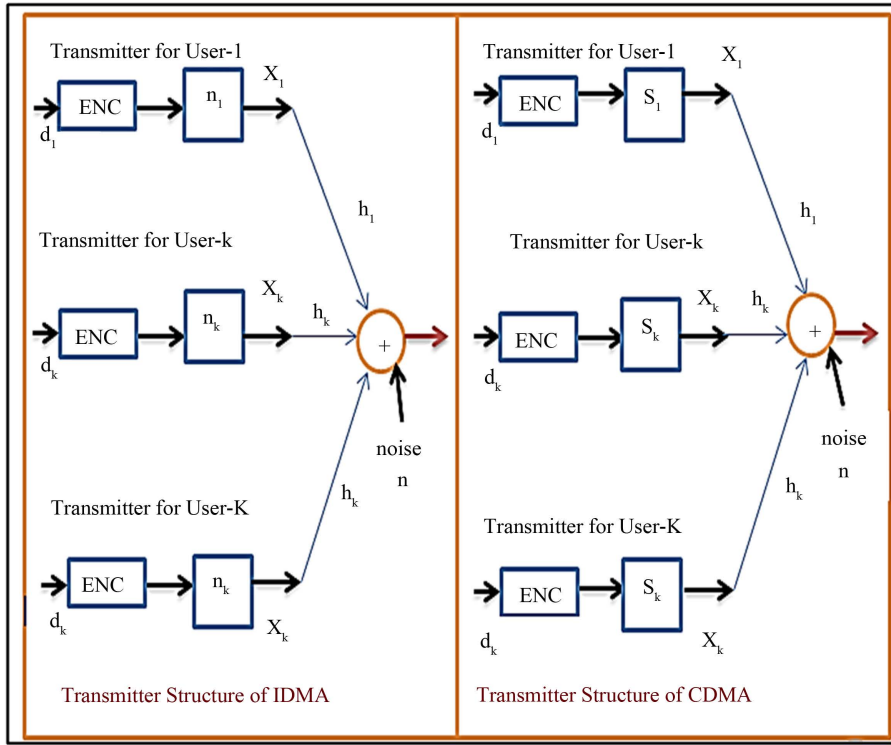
Transmitter for User-1

ENC

$n_1$

$X_1$

$d_1$

$h_1$

Transmitter for User-k

$X_k$

ENC

$n_k$

$h_k$

+

$d_k$

noise

n

$h_k$

Transmitter for User-K

ENC

$n_k$

$d_k$

$X_k$

Transmitter Structure of IDMA

Transmitter for User-1

ENC

$S_1$

$X_1$

$d_1$

$h_1$

Transmitter for User-k

$X_k$

$h_k$

ENC

$S_k$

+

$d_k$

noise

n

$h_k$

Transmitter for User-K

ENC

$S_k$

$d_k$

$X_k$

Transmitter Structure of CDMA